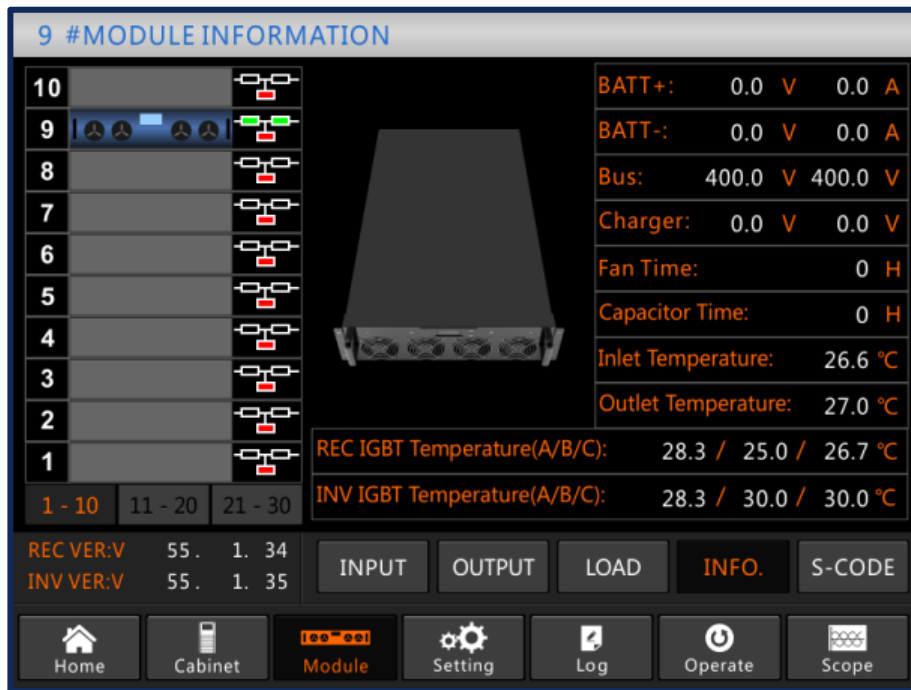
9 #MODULE INFORMATION

10
9
8
7
6
5
4
3
2
1

1 - 10 11 - 20 21 - 30

| BATT+: | 0.0 V | 0.0 A |
|---|---|---|
| BATT-: | 0.0 V | 0.0 A |
| Bus: | 400.0 V | 400.0 V |
| Charger: | 0.0 V | 0.0 V |
| Fan Time: | | 0 H |
| Capacitor Time: | | 0 H |
| Inlet Temperature: | | 26.6 ℃ |
| Outlet Temperature: | | 27.0 ℃ |

REC IGBT Temperature(A/B/C): 28.3 / 25.0 / 26.7 ℃
INV IGBT Temperature(A/B/C): 28.3 / 30.0 / 30.0 ℃

REC VER:V 55. 1. 34
INV VER:V 55. 1. 35

INPUT OUTPUT LOAD INFO. S-CODE

Home Cabinet Module Setting Log Operate Scope